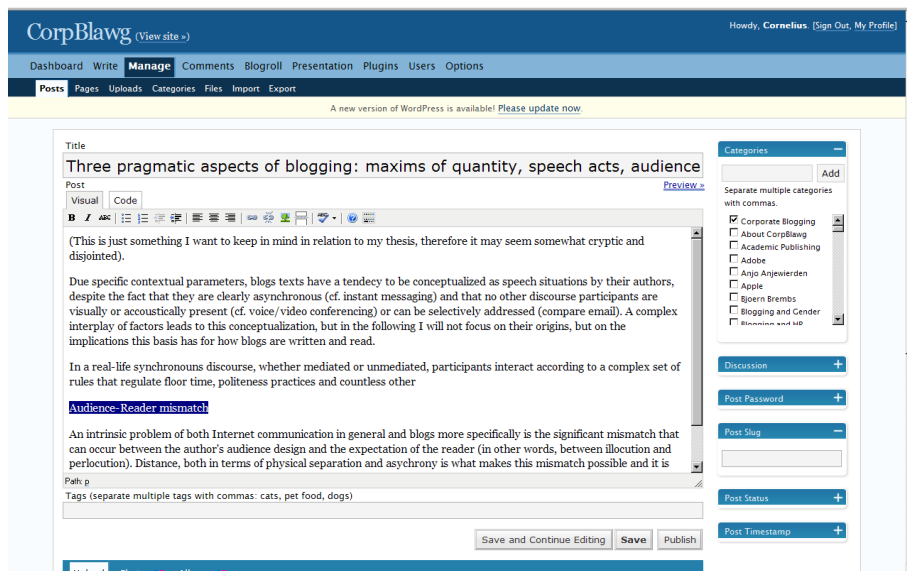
CorpBlawg (View site »)

Howdy, Cornelius. [Sign Out, My Profile]

Dashboard Write Manage Comments Blogroll Presentation Plugins Users Options

Posts Pages Uploads Categories Files Import Export

A new version of WordPress is available! Please update now.

Title

Three pragmatic aspects of blogging: maxims of quantity, speech acts, audience

Post

Preview »

Visual Code

(This is just something I want to keep in mind in relation to my thesis, therefore it may seem somewhat cryptic and disjointed).

Due specific contextual parameters, blogs texts have a tendecy to be conceptualized as speech situations by their authors, despite the fact that they are clearly asynchronous (cf. instant messaging) and that no other discourse participants are visually or accoustically present (cf. voice/video conferencing) or can be selectively addressed (compare email). A complex interplay of factors leads to this conceptualization, but in the following I will not focus on their origins, but on the implications this basis has for how blogs are written and read.

In a real-life synchronous discourse, whether mediated or unmediated, participants interact according to a complex set of rules that regulate floor time, politeness practices and countless other

Audience-Reader mismatch

An intrinsic problem of both Internet communication in general and blogs more specifically is the significant mismatch that can occur between the author's audience design and the expectation of the reader (in other words, between illocution and perlocution). Distance, both in terms of physical separation and asychrony is what makes this mismatch possible and it is

Path: p

Tags (separate multiple tags with commas: cats, pet food, dogs)

Save and Continue Editing Save Publish

Categories

Add

Separate multiple categories with commas.

Corporate Blogging
About CorpBlawg
Academic Publishing
Adobe
Anjo Anjewierden
Apple
Bjoern Brembs
Blogging and Gender
Blogging and HR

Discussion

Post Password

Post Slug

Post Status

Post Timestamp